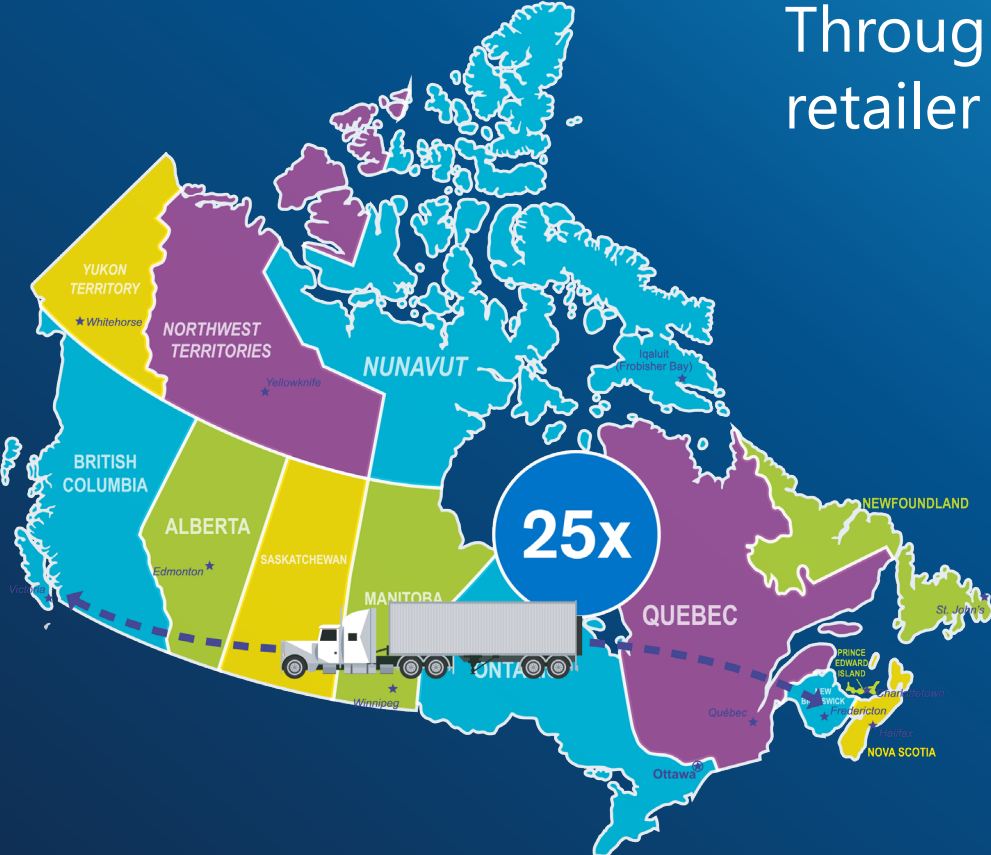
Throug
retailer

YUKON TERRITORY
Whitehorse
NORTHWEST TERRITORIES
Yellowknife
NUNAVUT
Iqaluit (Frobisher Bay)
BRITISH COLUMBIA
ALBERTA
Edmonton
SASKATCHEWAN
MANITOBA
Winnipeg
Victoria
25x
NEWFOUNDLAND
St. John's
QUEBEC
ONTA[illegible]
PRINCE EDWARD ISLAND
Charlottetown
NEW BRUNSWICK
Fredericton
Halifax
NOVA SCOTIA
Québec
Ottawa